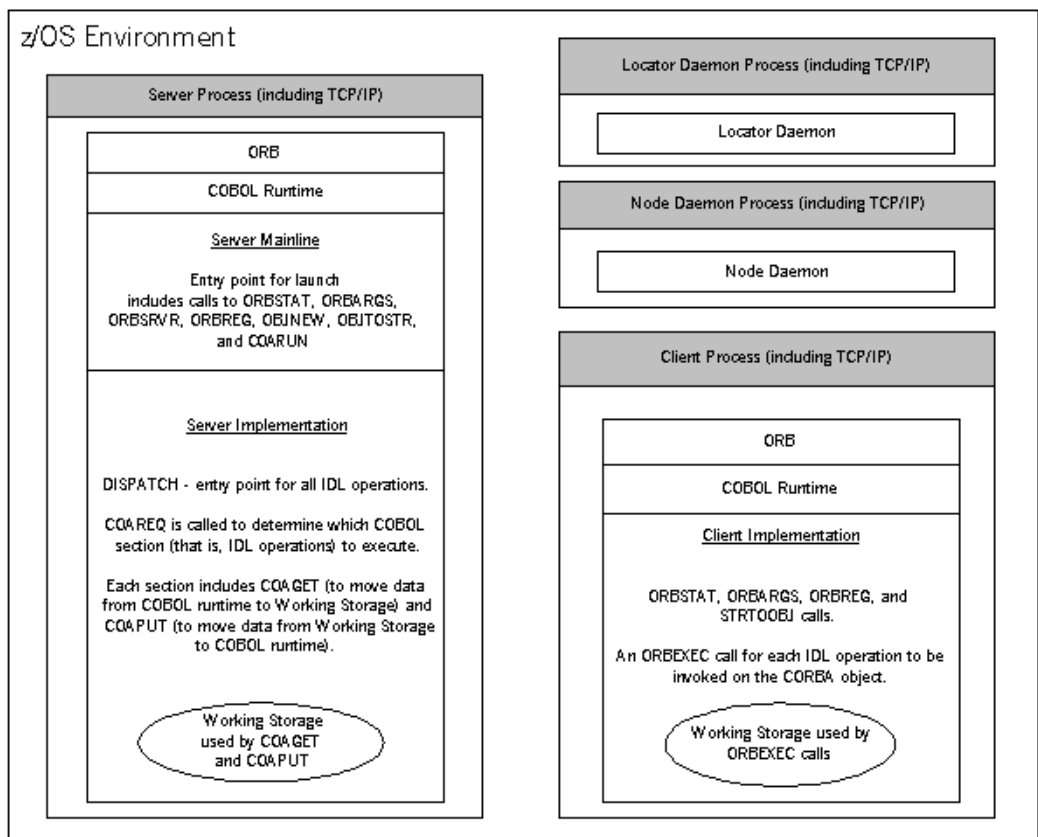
z/OS Environment

Server Process (including TCP/IP)

ORB

COBOL Runtime

Server Mainline

Entry point for launch includes calls to ORBSTAT, ORBARGS, ORBSRVR, ORBREG, OBJNEW, OBJTOSTR, and COARUN

Server Implementation

DISPATCH - entry point for all IDL operations.

COAREQ is called to determine which COBOL section (that is, IDL operations) to execute.

Each section includes COAGET (to move data from COBOL runtime to Working Storage) and COAPUT (to move data from Working Storage to COBOL runtime).

Working Storage used by COAGET and COAPUT

Locator Daemon Process (including TCP/IP)

Locator Daemon

Node Daemon Process (including TCP/IP)

Node Daemon

Client Process (including TCP/IP)

ORB

COBOL Runtime

Client Implementation

ORBSTAT, ORBARGS, ORBREG, and STRTOOBJ calls.

An ORBEXEC call for each IDL operation to be invoked on the CORBA object.

Working Storage used by ORBEXEC calls